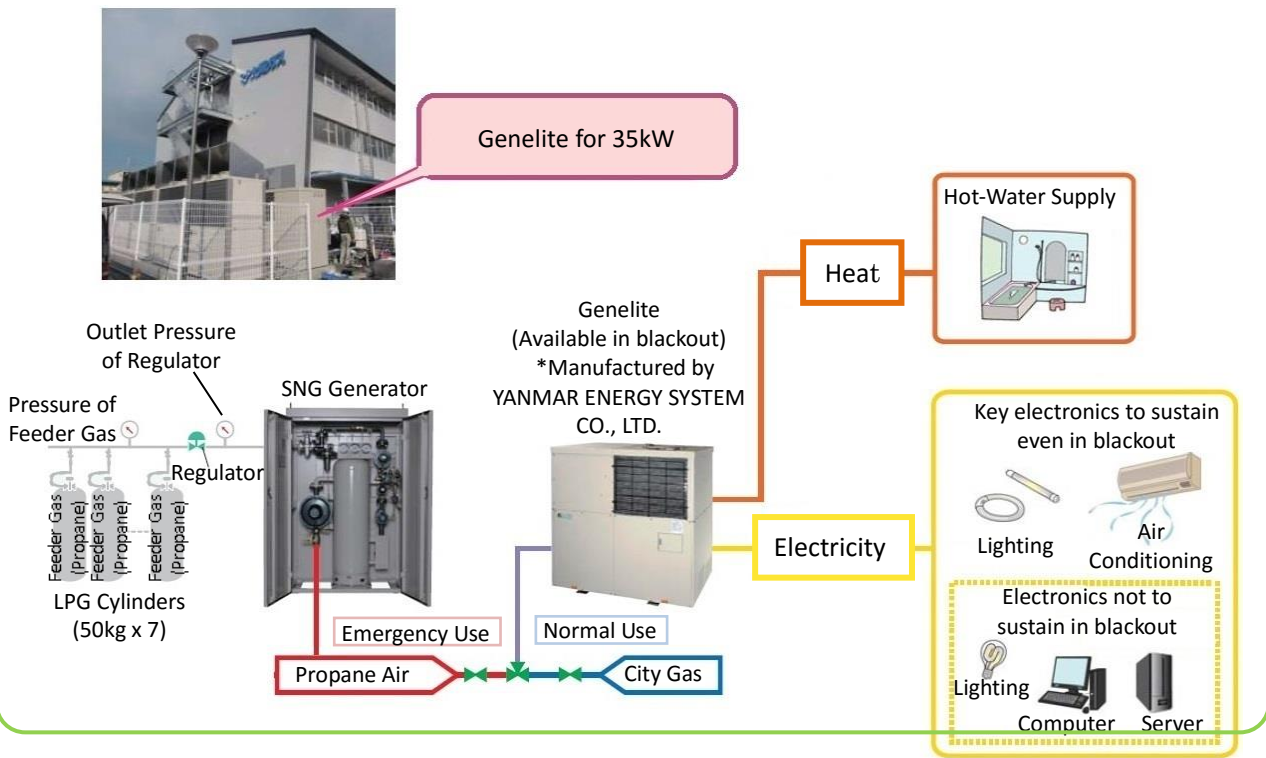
Genelite for 35kW

Hot-Water Supply

Heat

Genelite (Available in blackout) *Manufactured by YANMAR ENERGY SYSTEM CO., LTD.

Outlet Pressure of Regulator

SNG Generator

Pressure of Feeder Gas

Regulator

Feeder Gas (Propane)

Feeder Gas (Propane)

Feeder Gas (Propane)

LPG Cylinders (50kg x 7)

Key electronics to sustain even in blackout

Lighting

Air Conditioning

Electricity

Electronics not to sustain in blackout

Lighting

Computer

Server

Emergency Use

Normal Use

Propane Air

City Gas